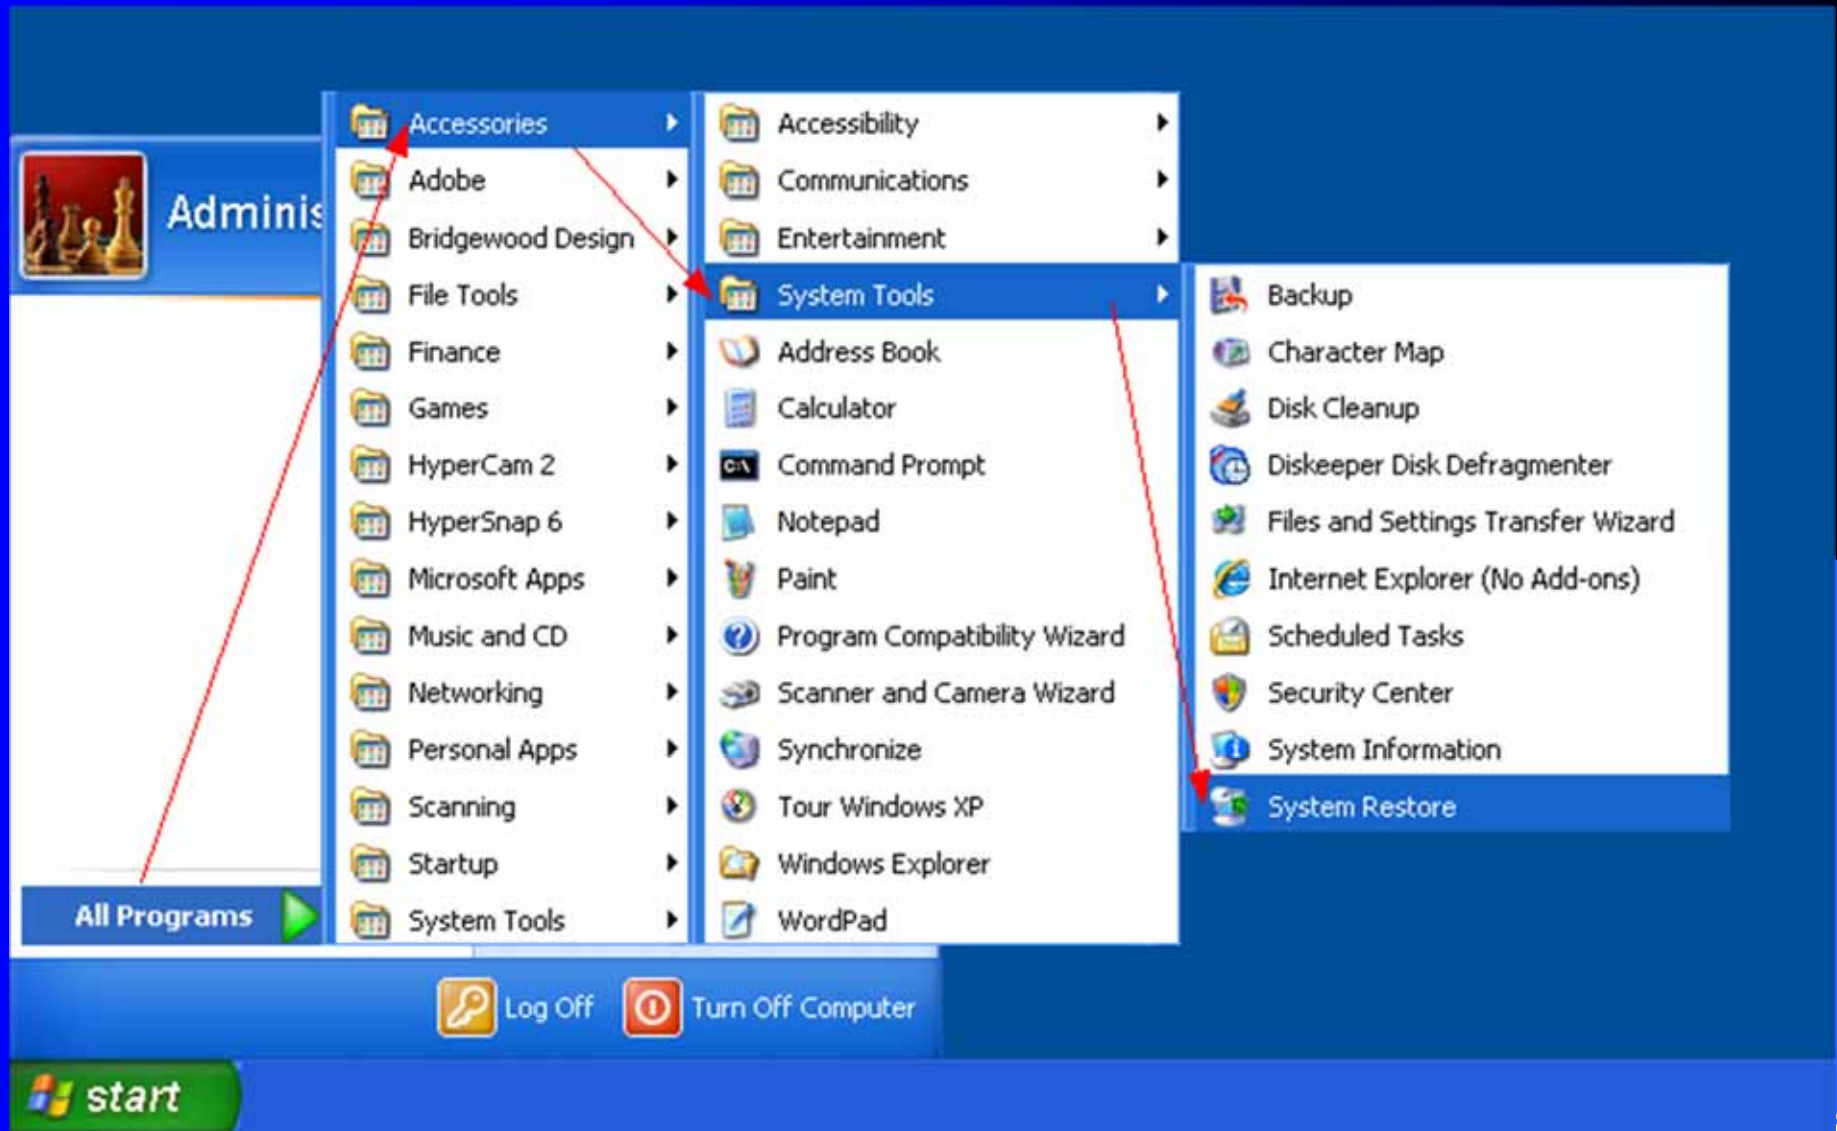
Adminis

All Programs

Accessories
Adobe
Bridgewood Design
File Tools
Finance
Games
HyperCam 2
HyperSnap 6
Microsoft Apps
Music and CD
Networking
Personal Apps
Scanning
Startup
System Tools

Accessibility
Communications
Entertainment
System Tools
Address Book
Calculator
Command Prompt
Notepad
Paint
Program Compatibility Wizard
Scanner and Camera Wizard
Synchronize
Tour Windows XP
Windows Explorer
WordPad

Backup
Character Map
Disk Cleanup
Diskeeper Disk Defragmenter
Files and Settings Transfer Wizard
Internet Explorer (No Add-ons)
Scheduled Tasks
Security Center
System Information
System Restore

Log Off
Turn Off Computer

start